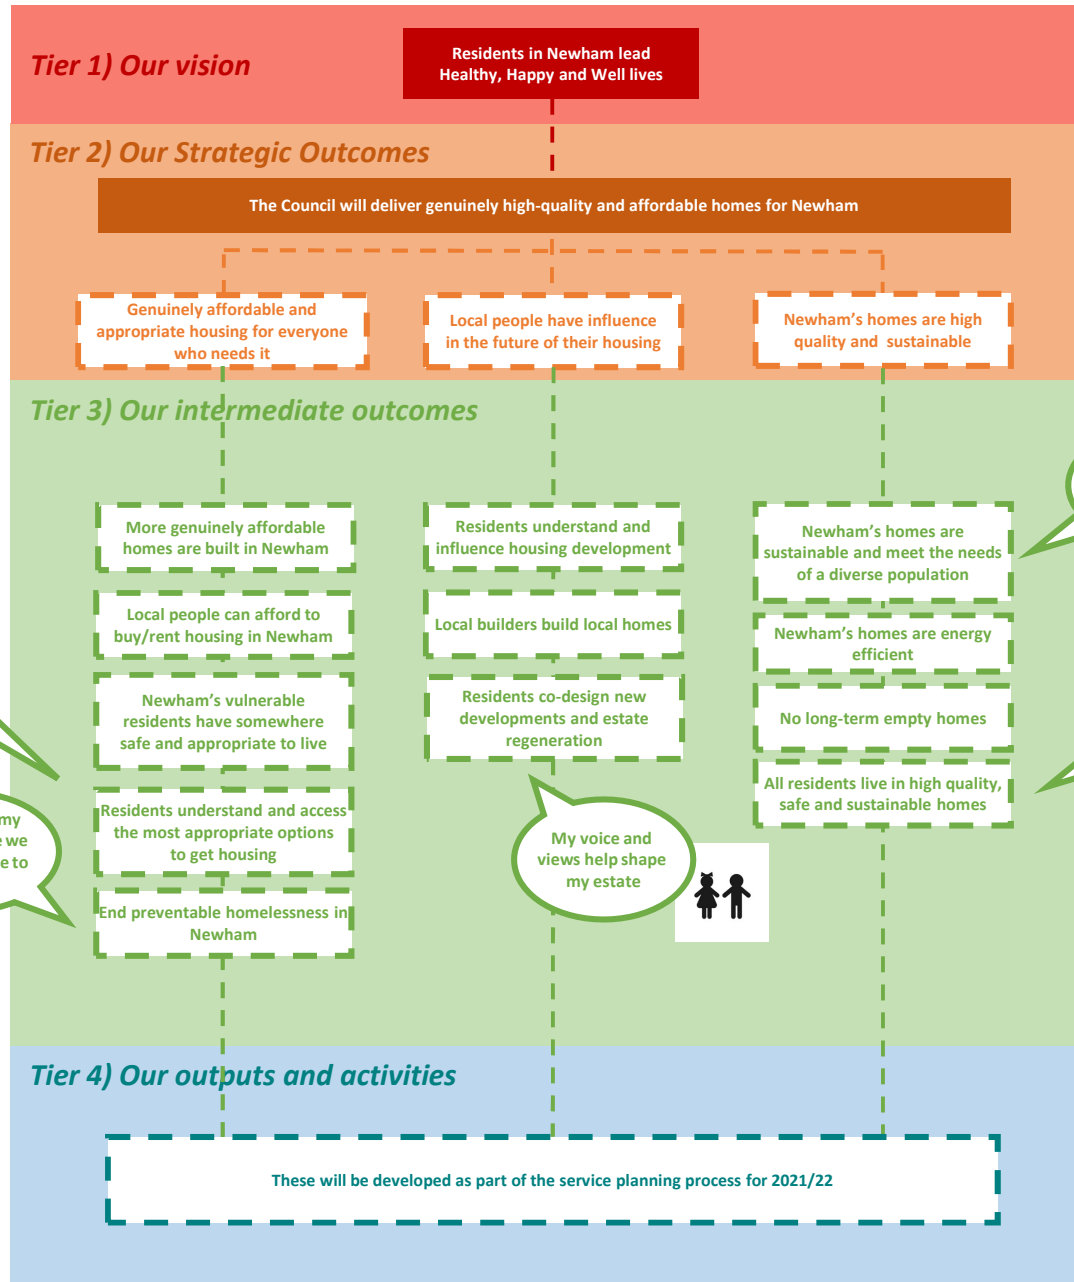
Tier 1) Our vision

Residents in Newham lead Healthy, Happy and Well lives

Tier 2) Our Strategic Outcomes

The Council will deliver genuinely high-quality and affordable homes for Newham

Genuinely affordable and appropriate housing for everyone who needs it

Local people have influence in the future of their housing

Newham's homes are high quality and sustainable

Tier 3) Our intermediate outcomes

More genuinely affordable homes are built in Newham

Local people can afford to buy/rent housing in Newham

Newham's vulnerable residents have somewhere safe and appropriate to live

Residents understand and access the most appropriate options to get housing

End preventable homelessness in Newham

Residents understand and influence housing development

Local builders build local homes

Residents co-design new developments and estate regeneration

My voice and views help shape my estate

Newham's homes are sustainable and meet the needs of a diverse population

Newham's homes are energy efficient

No long-term empty homes

All residents live in high quality, safe and sustainable homes

my
e we
e to

Tier 4) Our outputs and activities

These will be developed as part of the service planning process for 2021/22